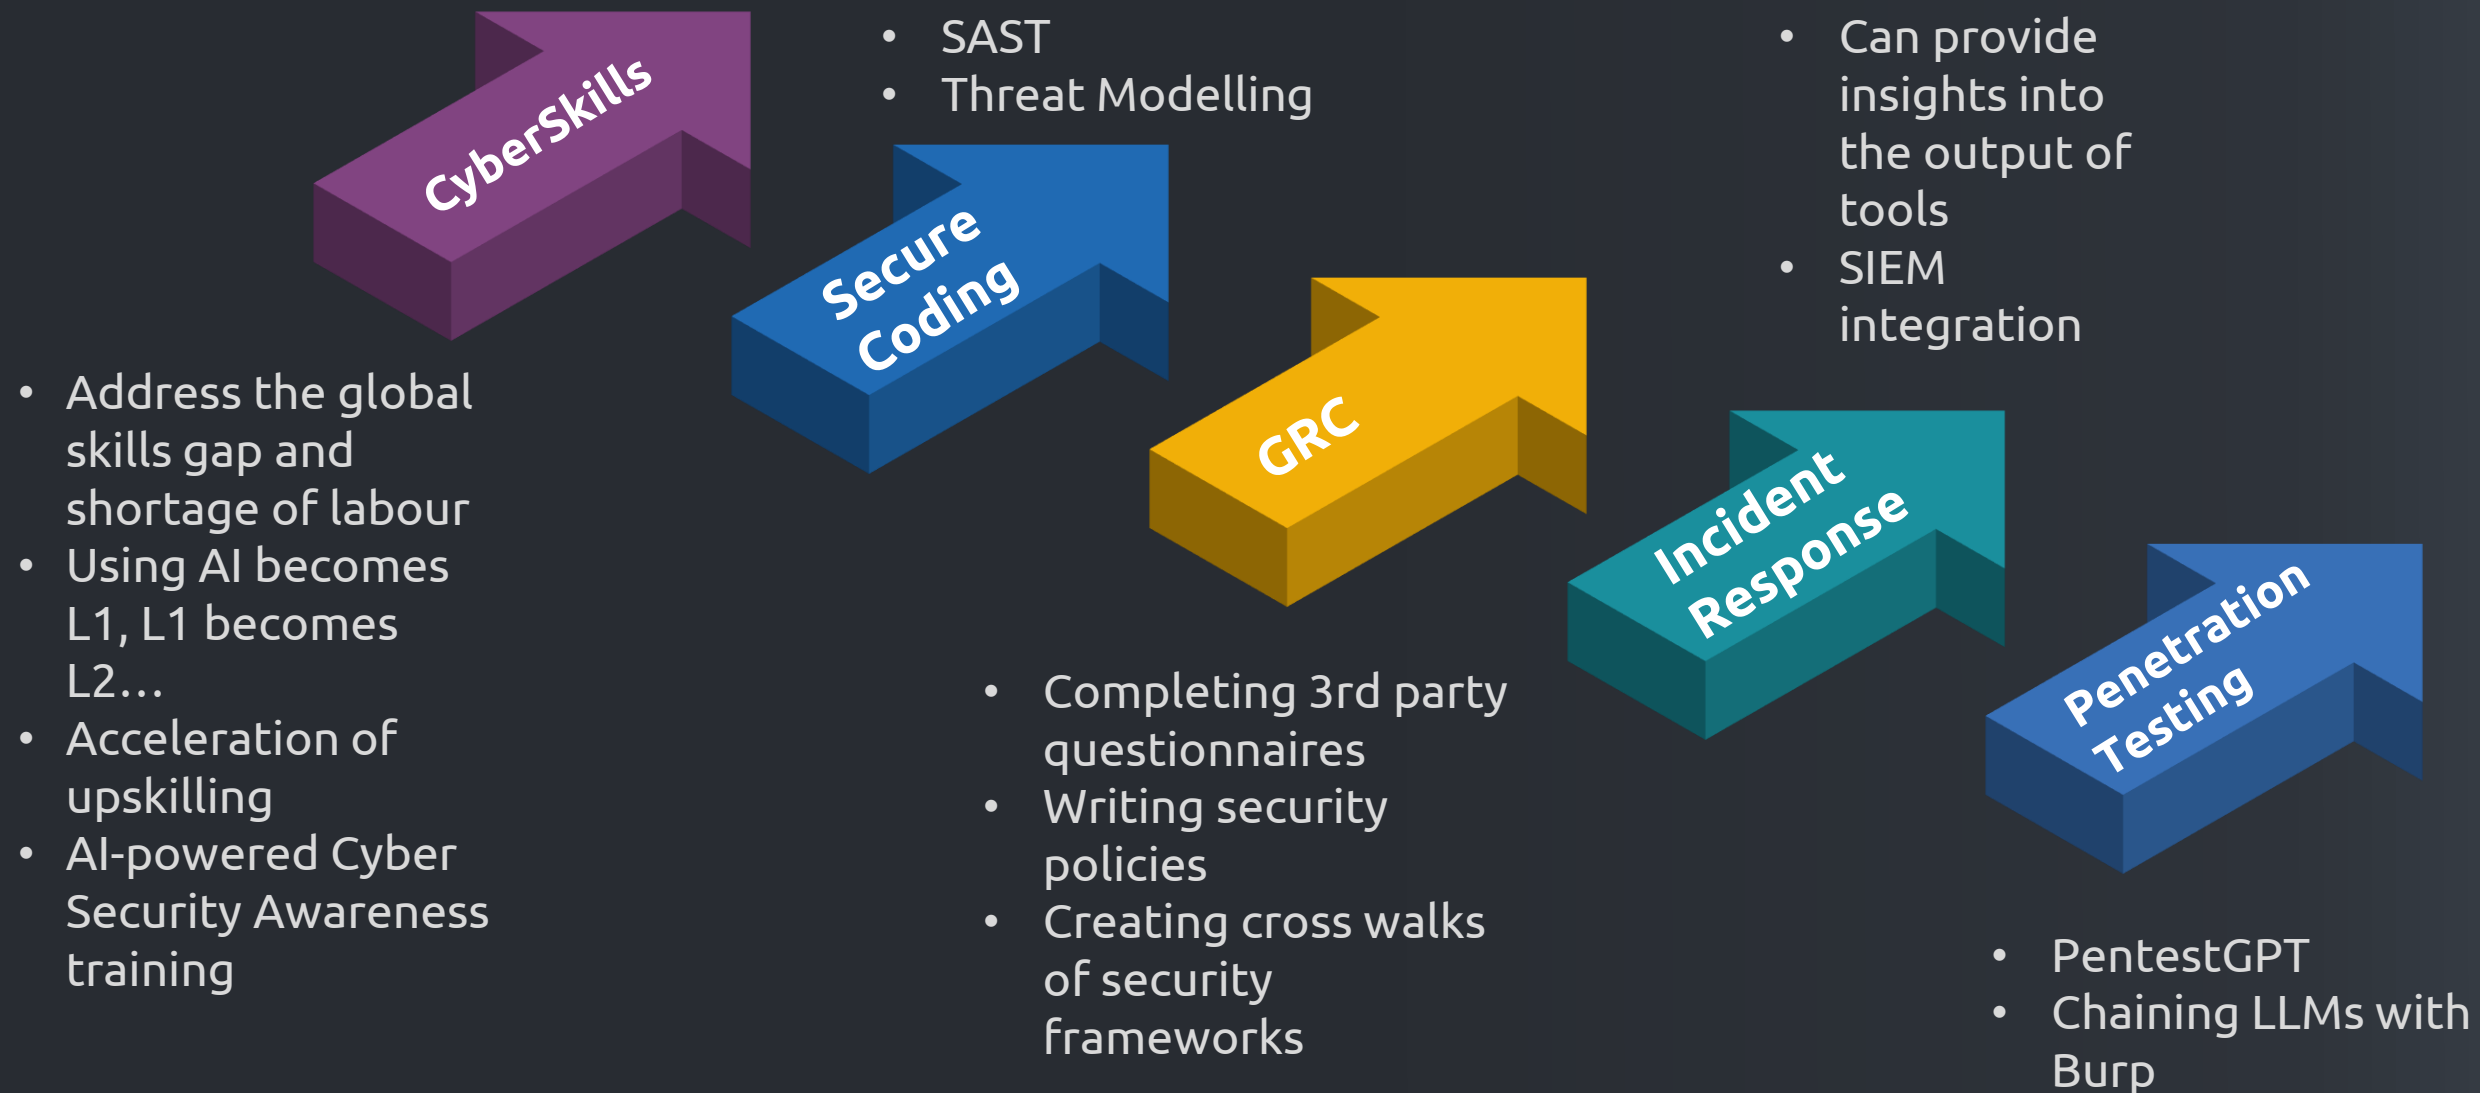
CyberSkills

- Address the global skills gap and shortage of labour
- Using AI becomes L1, L1 becomes L2…
- Acceleration of upskilling
- AI-powered Cyber Security Awareness training

- SAST
- Threat Modelling

Secure Coding

GRC

- Completing 3rd party questionnaires
- Writing security policies
- Creating cross walks of security frameworks

- Can provide insights into the output of tools
- SIEM integration

Incident Response

Penetration Testing

- PentestGPT
- Chaining LLMs with Burp